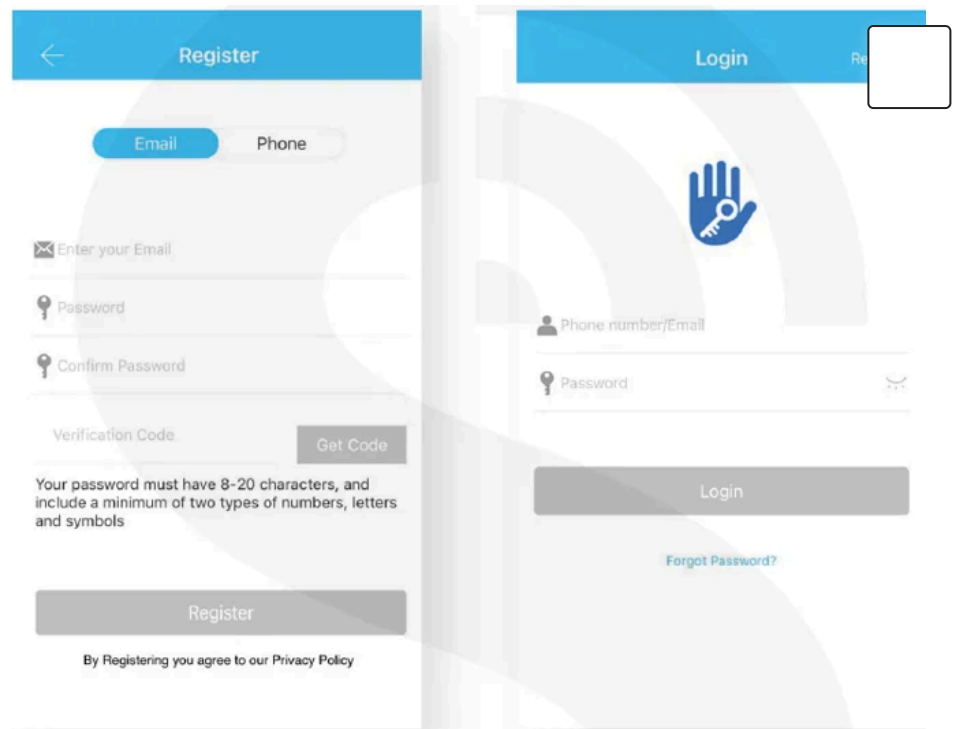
Register

Email Phone

Enter your Email

Password

Confirm Password

Verification Code

Get Code

Your password must have 8-20 characters, and include a minimum of two types of numbers, letters and symbols

Register

By Registering you agree to our Privacy Policy

Login

Re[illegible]

Phone number/Email

Password

Login

Forgot Password?